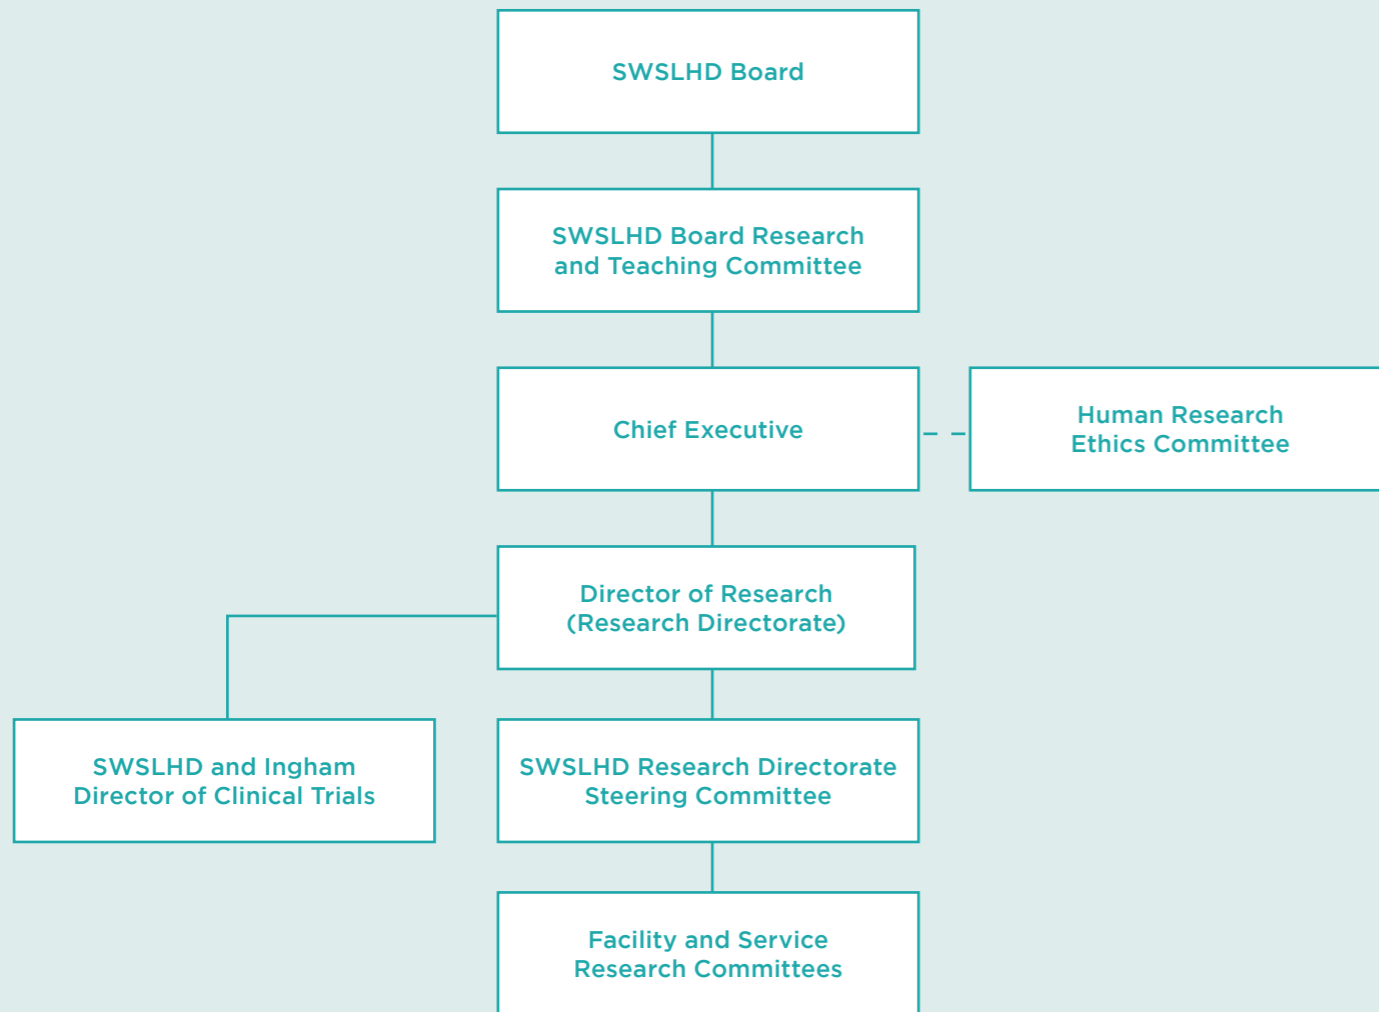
SWSLHD Board

SWSLHD Board Research and Teaching Committee

Chief Executive

Human Research Ethics Committee

Director of Research (Research Directorate)

SWSLHD and Ingham Director of Clinical Trials

SWSLHD Research Directorate Steering Committee

Facility and Service Research Committees